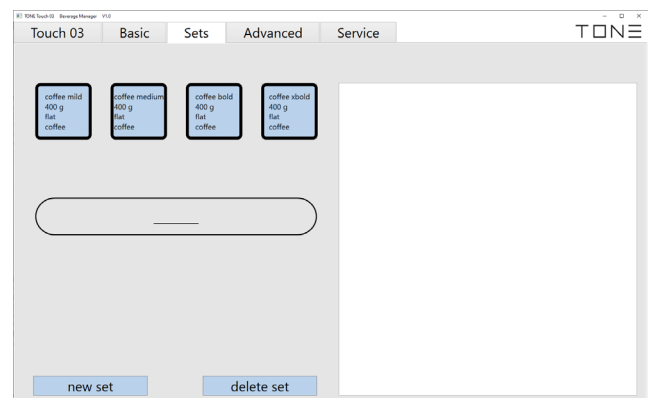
TONE Touch 03 Beverage Manager V1.0

Touch 03
Basic
Sets
Advanced
Service

TONE

coffee mild
400 g
flat
coffee

coffee medium
400 g
flat
coffee

coffee bold
400 g
flat
coffee

coffee xbold
400 g
flat
coffee

_______

new set

delete set